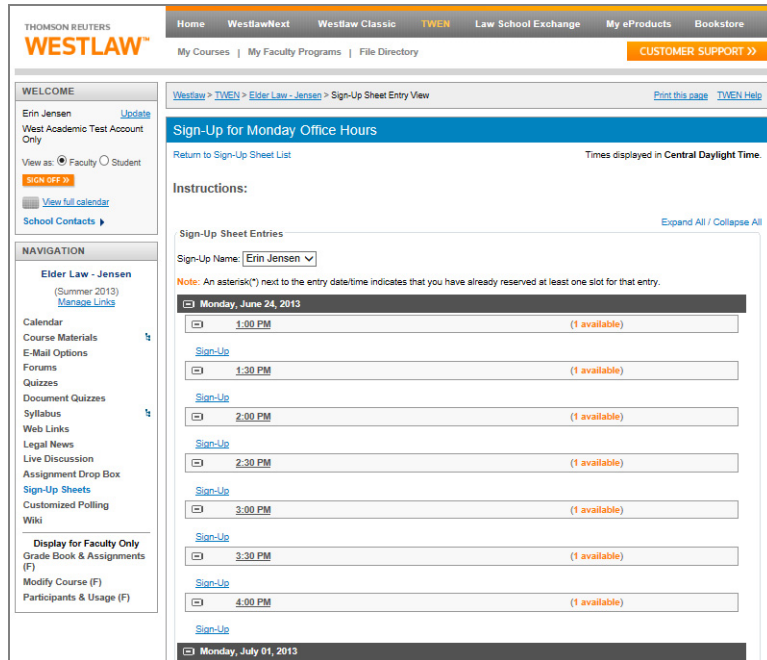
THOMSON REUTERS
WESTLAW™

Home WestlawNext Westlaw Classic TWEN Law School Exchange My eProducts Bookstore

My Courses | My Faculty Programs | File Directory

CUSTOMER SUPPORT »

WELCOME

Erin Jensen Update
West Academic Test Account Only

View as: Faculty Student

SIGN OFF »

View full calendar

School Contacts

NAVIGATION

Elder Law - Jensen
(Summer 2013)
Manage Links

Calendar
Course Materials
E-Mail Options
Forums
Quizzes
Document Quizzes
Syllabus
Web Links
Legal News
Live Discussion
Assignment Drop Box
Sign-Up Sheets
Customized Polling
Wiki

Display for Faculty Only
Grade Book & Assignments (F)
Modify Course (F)
Participants & Usage (F)

Westlaw > TWEN > Elder Law - Jensen > Sign-Up Sheet Entry View

Print this page TWEN Help

Sign-Up for Monday Office Hours

Return to Sign-Up Sheet List

Times displayed in Central Daylight Time.

Instructions:

Expand All / Collapse All

Sign-Up Sheet Entries

Sign-Up Name: Erin Jensen

Note: An asterisk(*) next to the entry date/time indicates that you have already reserved at least one slot for that entry.

Monday, June 24, 2013

1:00 PM (1 available)

Sign-Up

1:30 PM (1 available)

Sign-Up

2:00 PM (1 available)

Sign-Up

2:30 PM (1 available)

Sign-Up

3:00 PM (1 available)

Sign-Up

3:30 PM (1 available)

Sign-Up

4:00 PM (1 available)

Sign-Up

Monday, July 01, 2013